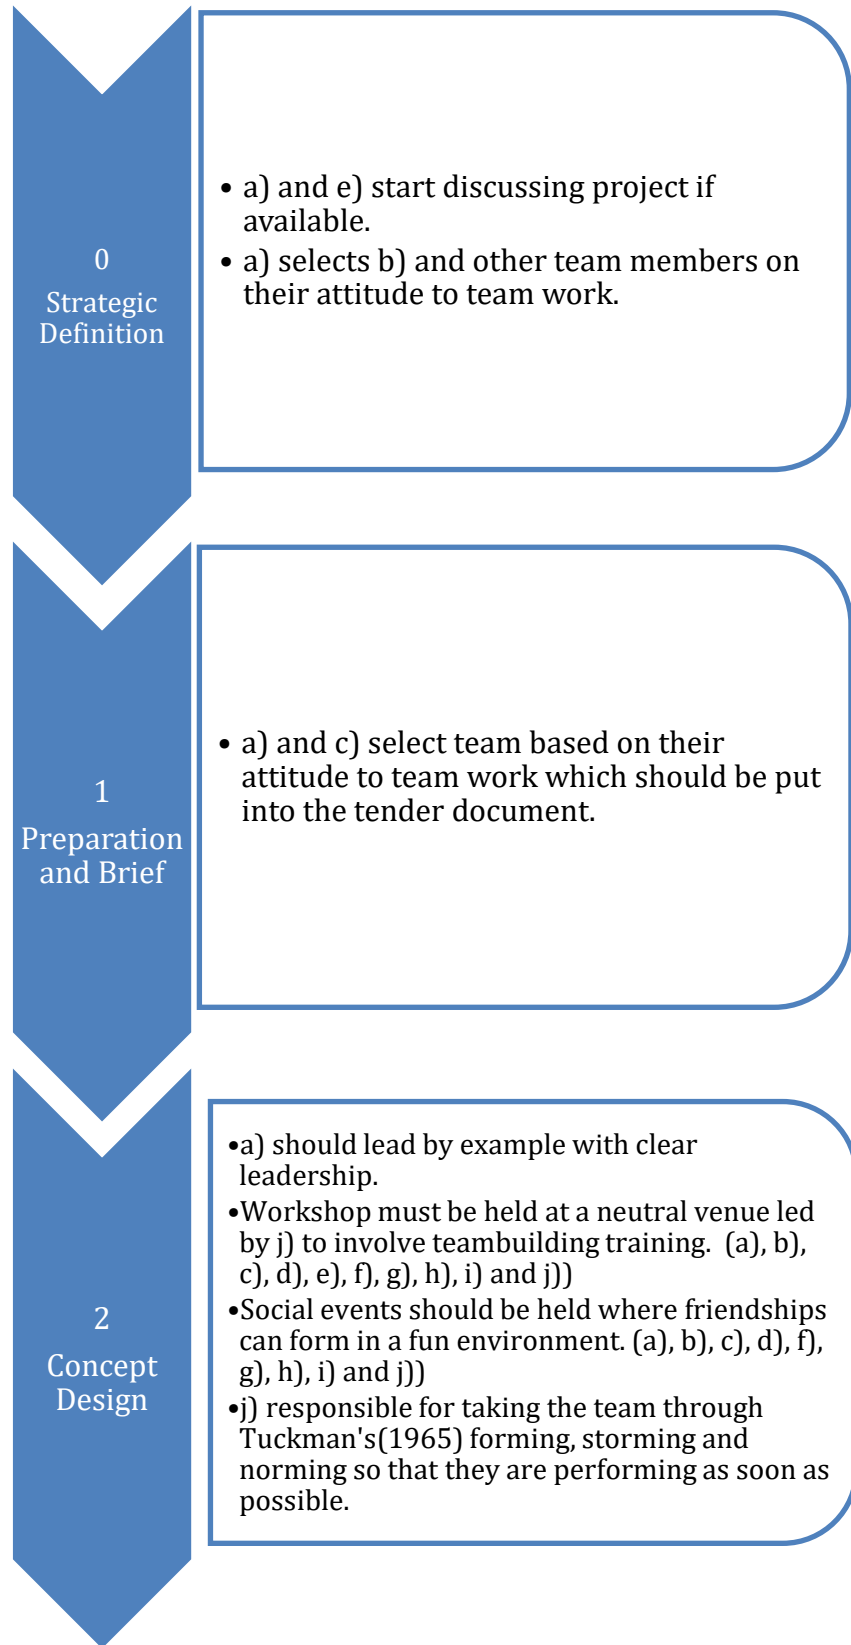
0
Strategic Definition

• a) and e) start discussing project if available.
• a) selects b) and other team members on their attitude to team work.

1
Preparation and Brief

• a) and c) select team based on their attitude to team work which should be put into the tender document.

2
Concept Design

•a) should lead by example with clear leadership.
•Workshop must be held at a neutral venue led by j) to involve teambuilding training. (a), b), c), d), e), f), g), h), i) and j))
•Social events should be held where friendships can form in a fun environment. (a), b), c), d), f), g), h), i) and j))
•j) responsible for taking the team through Tuckman's(1965) forming, storming and norming so that they are performing as soon as possible.